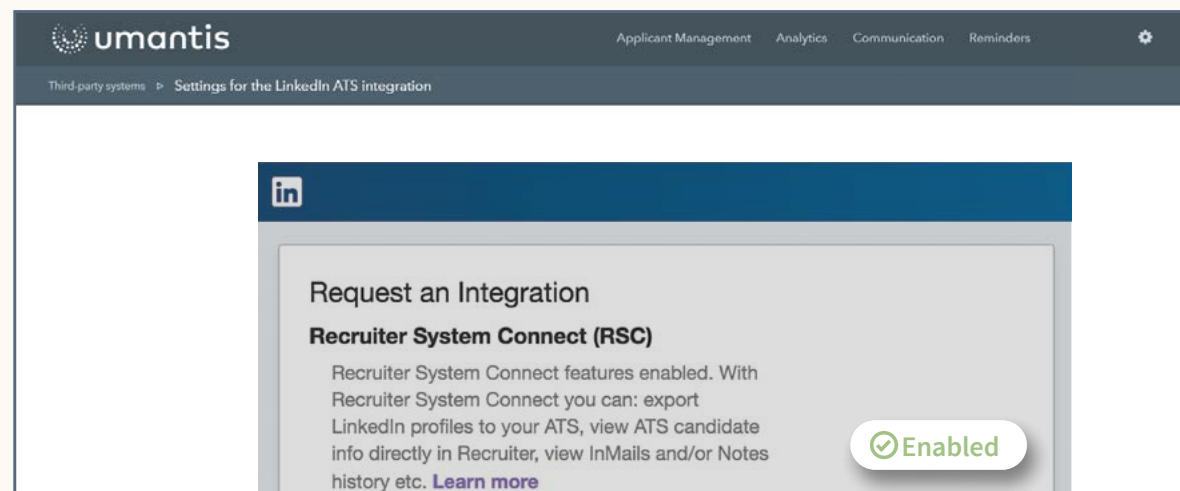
umantis

Applicant Management Analytics Communication Reminders

Third-party systems ▹ Settings for the LinkedIn ATS integration

in

Request an Integration

Recruiter System Connect (RSC)

Recruiter System Connect features enabled. With Recruiter System Connect you can: export LinkedIn profiles to your ATS, view ATS candidate info directly in Recruiter, view InMails and/or Notes history etc. Learn more

Enabled